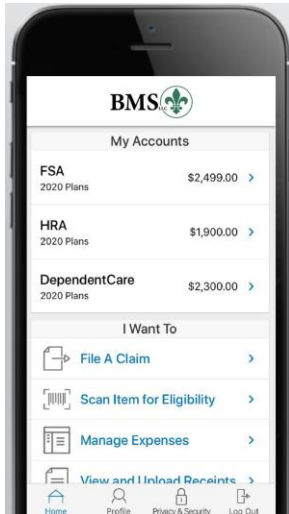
BMS LLC

My Accounts

FSA
2020 Plans
$2,499.00 >

HRA
2020 Plans
$1,900.00 >

DependentCare
2020 Plans
$2,300.00 >

I Want To

File A Claim >

Scan Item for Eligibility >

Manage Expenses >

View and Upload Receipts >

Home
Profile
Privacy & Security
Log Out